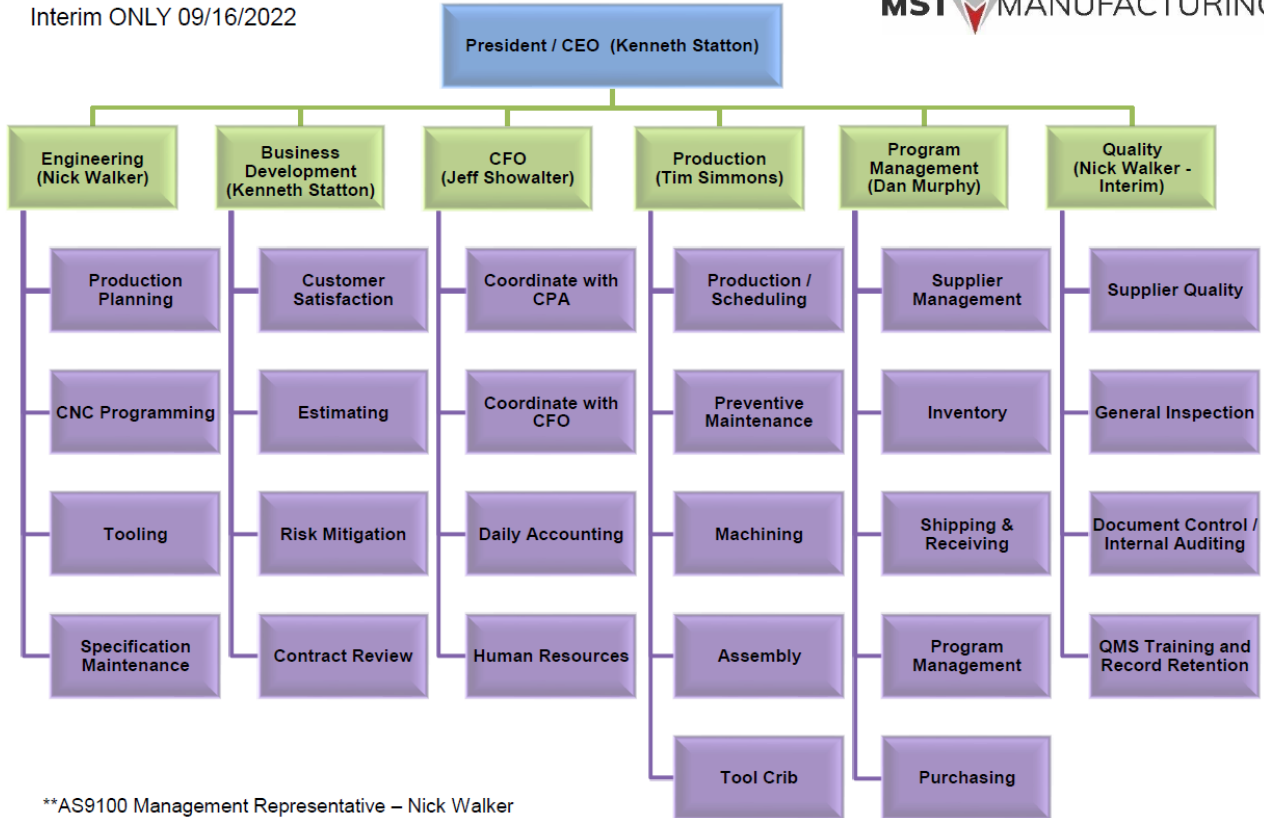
Interim ONLY 09/16/2022

MST MANUFACTURIN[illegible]

President / CEO (Kenneth Statton)

Engineering (Nick Walker)

Production Planning

CNC Programming

Tooling

Specification Maintenance

Business Development (Kenneth Statton)

Customer Satisfaction

Estimating

Risk Mitigation

Contract Review

CFO (Jeff Showalter)

Coordinate with CPA

Coordinate with CFO

Daily Accounting

Human Resources

Production (Tim Simmons)

Production / Scheduling

Preventive Maintenance

Machining

Assembly

Tool Crib

Program Management (Dan Murphy)

Supplier Management

Inventory

Shipping & Receiving

Program Management

Purchasing

Quality (Nick Walker - Interim)

Supplier Quality

General Inspection

Document Control / Internal Auditing

QMS Training and Record Retention

**AS9100 Management Representative – Nick Walker